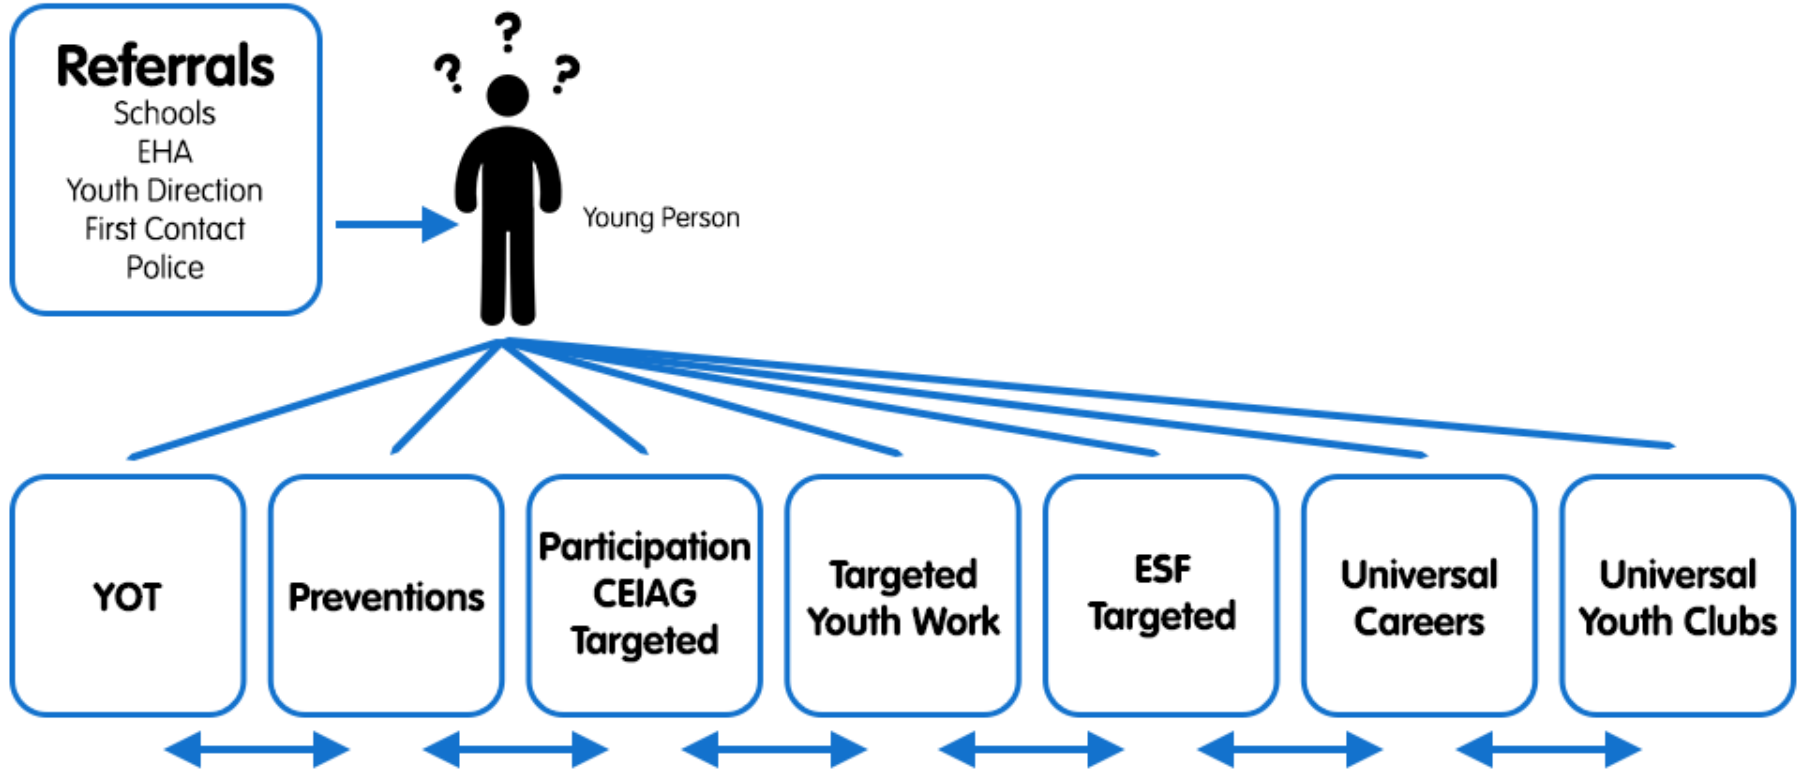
Referrals
Schools
EHA
Youth Direction
First Contact
Police

? ? ?

Young Person

YOT

Preventions

Participation CEIAG Targeted

Targeted Youth Work

ESF Targeted

Universal Careers

Universal Youth Clubs